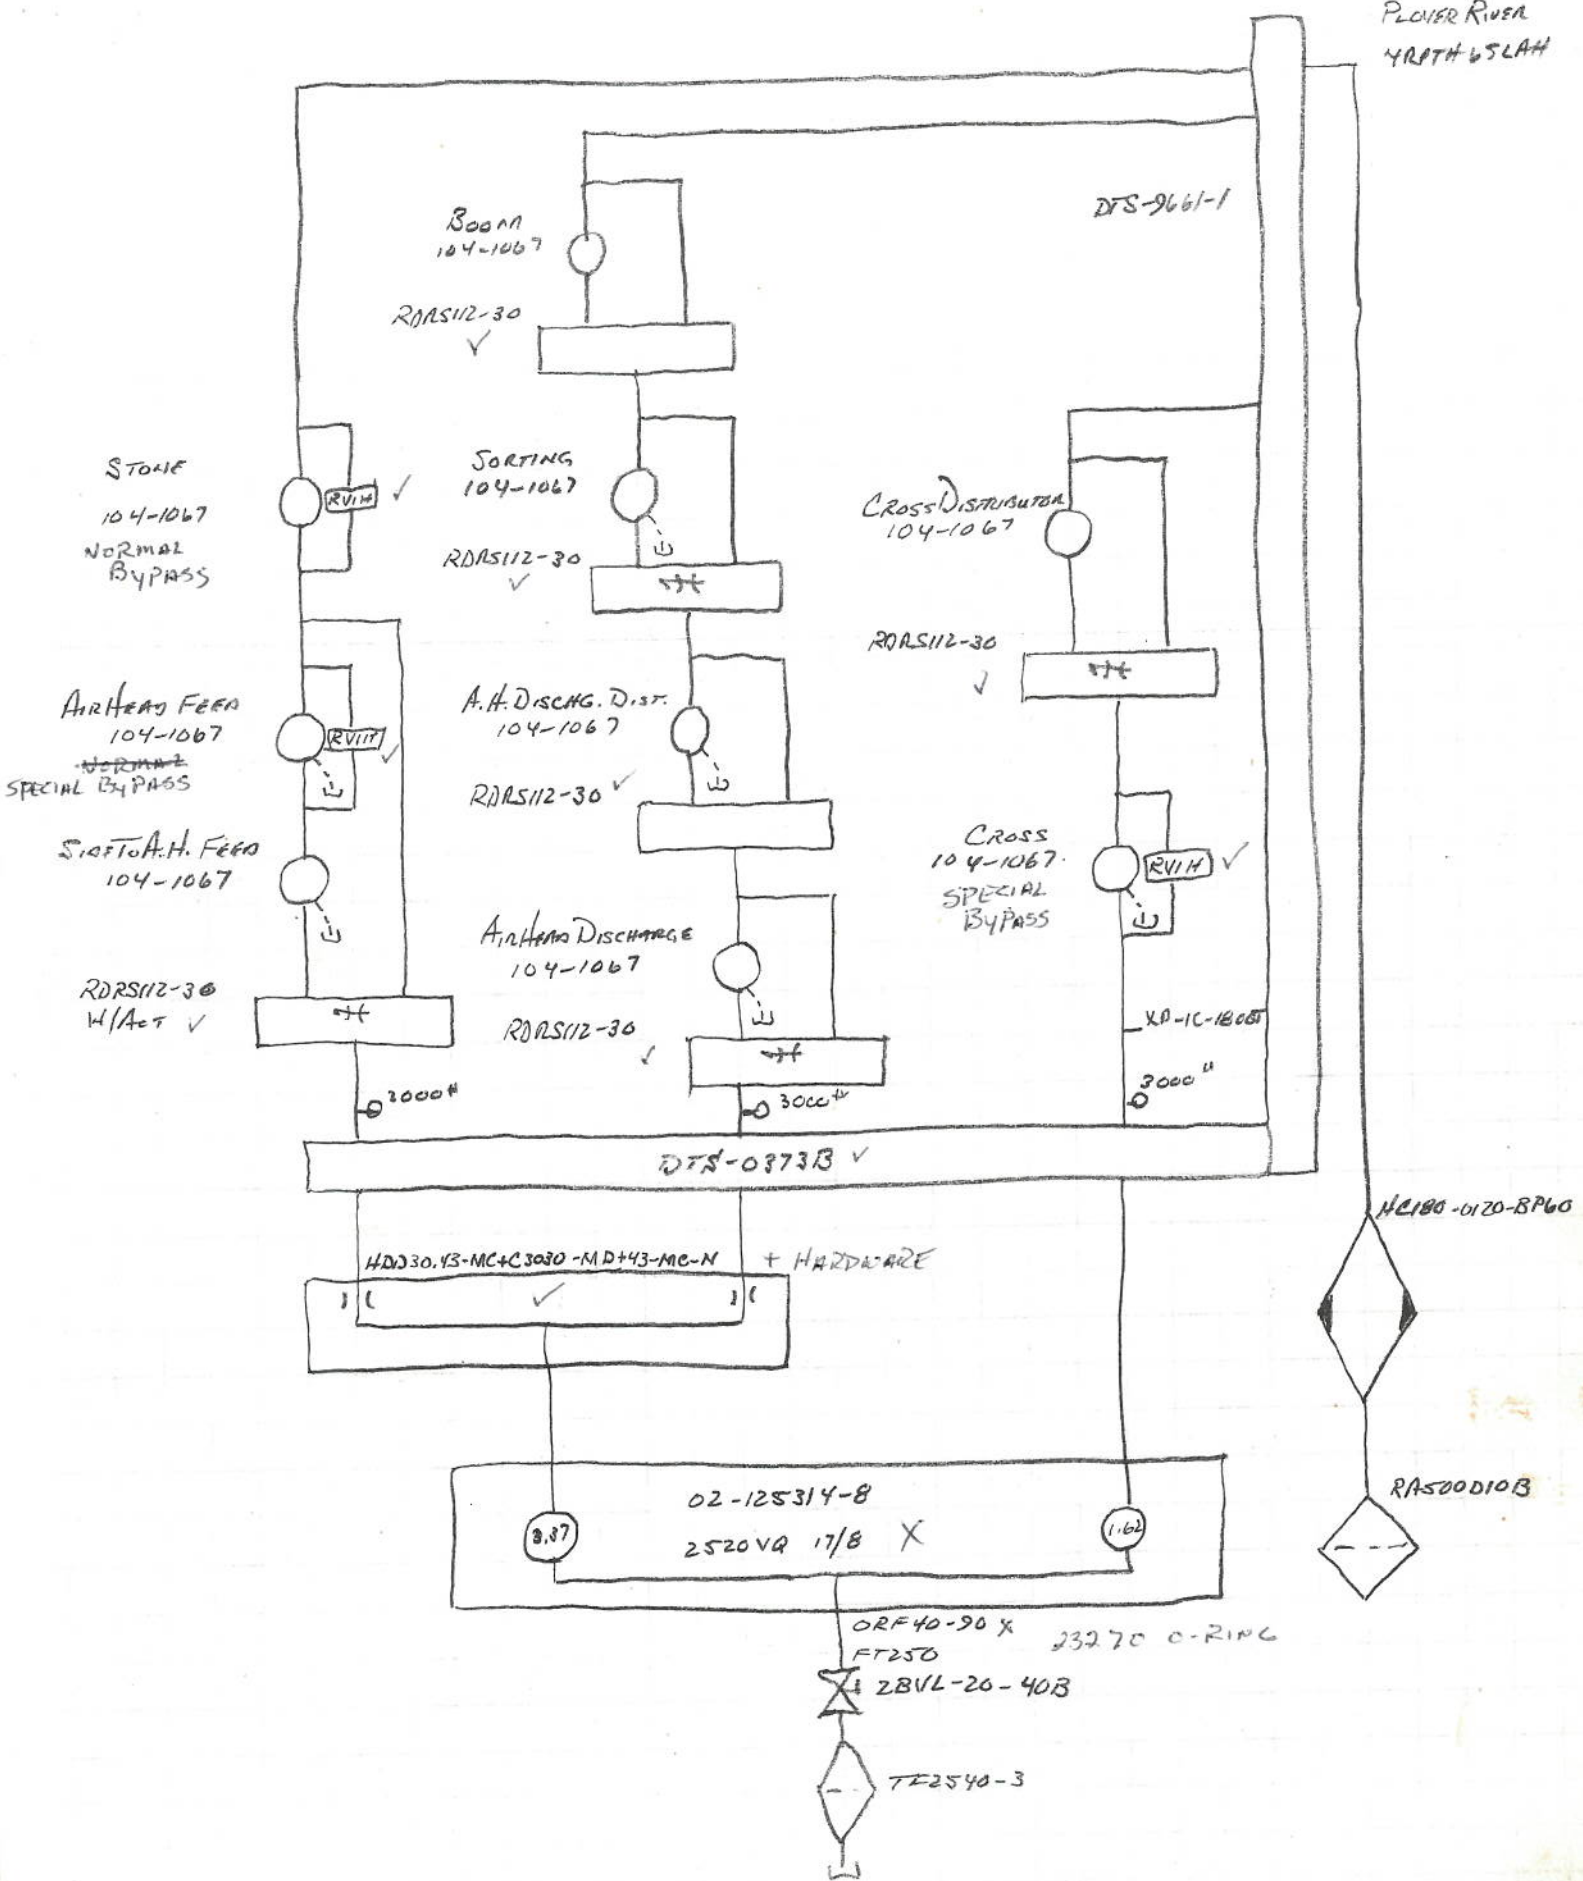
PLOVER RIVER
4RPTH 65LAH

DTS-9661-1

BOOM
104-1067

RDRS112-30
✓

STONE
104-1067
NORMAL
BYPASS

RVIH ✓

SORTING
104-1067

RDRS112-30
✓

CROSS DISTRIBUTOR
104-1067

RDRS112-30
✓

AIRHEAD FEED
104-1067
~~NORMAL~~
SPECIAL BYPASS

RVIH ✓

A.H. DISCHG. DIST.
104-1067

RDRS112-30 ✓

SIFT TO A.H. FEED
104-1067

CROSS
104-1067
SPECIAL
BYPASS

RVIH ✓

AIRHEAD DISCHARGE
104-1067

RDRS112-30
W/ACT ✓

RDRS112-30
✓

XP-1C-1806T

2000#

3000#

3000#

DTS-0373B ✓

HC180-0120-BP60

HDD30.43-MC+C3030-MD+43-MC-N + HARDWARE

✓

RA500D10B

02-125314-8
3.37
2520VQ 17/8 X
1.62

ORF40-90 X
FT250
23270 O-RING
2BVL-20-40B

TF2540-3